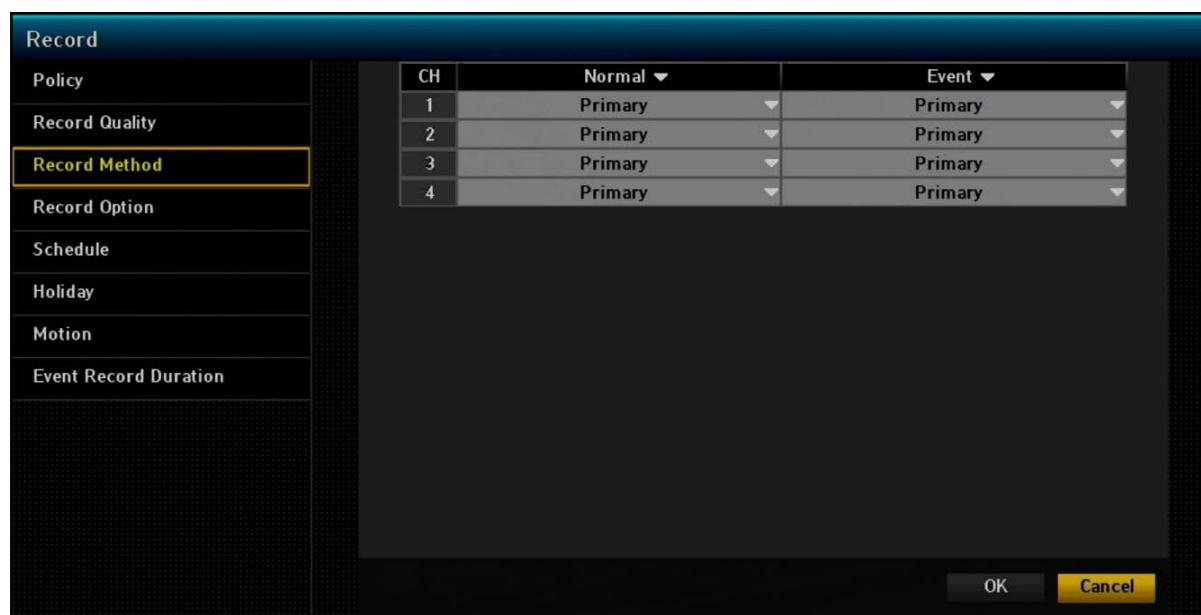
Record

Policy
Record Quality
Record Method
Record Option
Schedule
Holiday
Motion
Event Record Duration

| CH | Normal ▾ | Event ▾ |
|---|---|---|
| 1 | Primary | Primary |
| 2 | Primary | Primary |
| 3 | Primary | Primary |
| 4 | Primary | Primary |

OK
Cancel